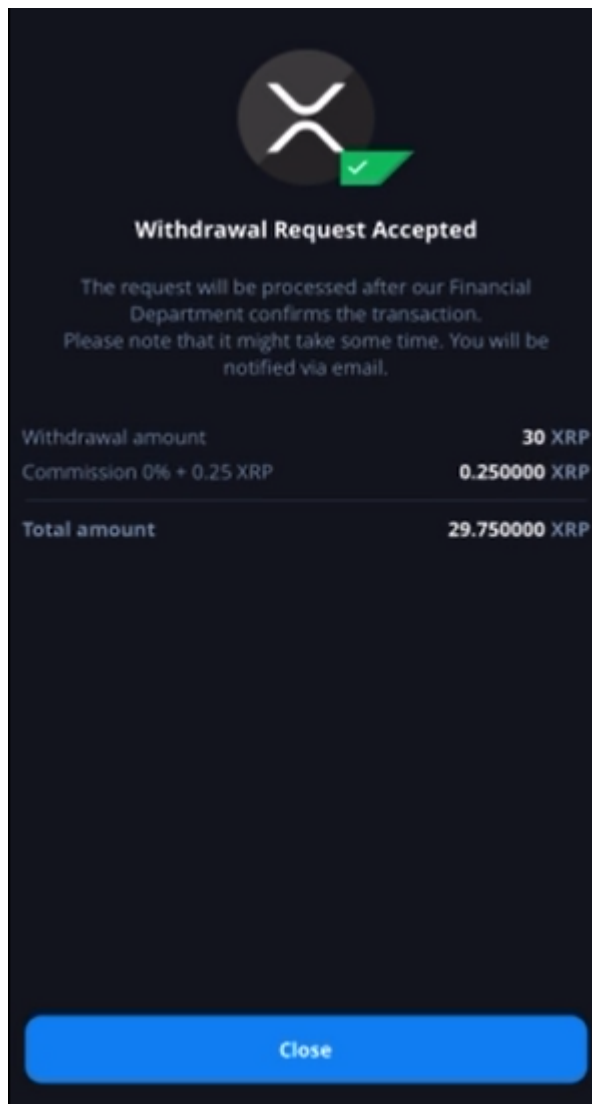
Withdrawal Request Accepted

The request will be processed after our Financial Department confirms the transaction. Please note that it might take some time. You will be notified via email.

| | |
|---|---|
| Withdrawal amount | 30 XRP |
| Commission 0% + 0.25 XRP | 0.250000 XRP |
| Total amount | 29.750000 XRP |

Close